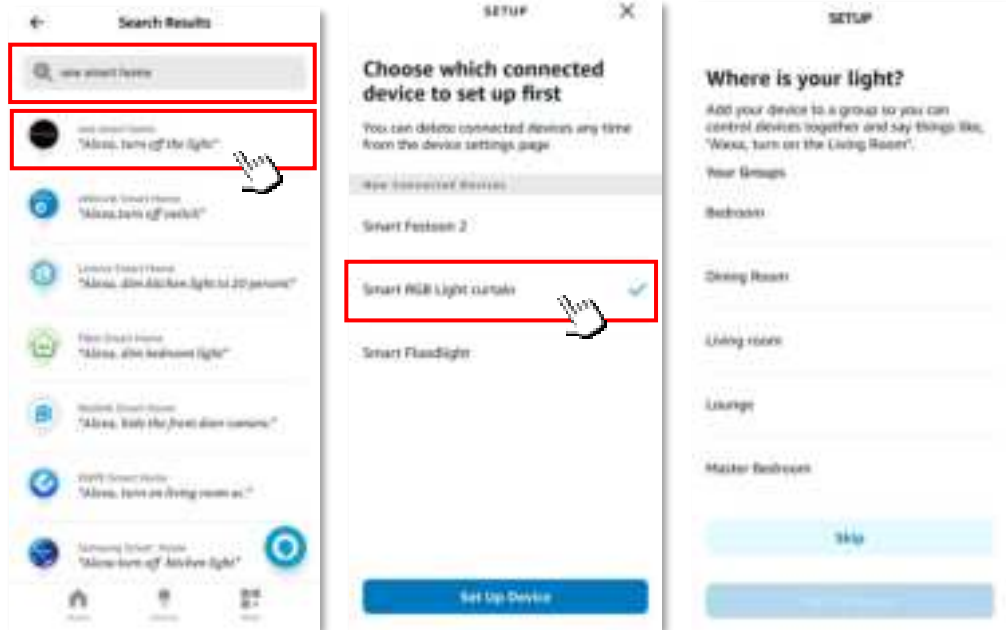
Search Results

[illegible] smart home

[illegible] Smart Home
"Alexa, turn off the light"

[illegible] Smart Home
"Alexa, turn off switch"

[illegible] Smart Home
"Alexa, dim kitchen light to 20 percent"

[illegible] Smart Home
"Alexa, dim bedroom light"

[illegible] Smart Home
"Alexa, hide the front door camera"

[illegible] Smart Home
"Alexa, turn on living room ac"

Samsung Smart Home
"Alexa turn off kitchen light"

SETUP

Choose which connected device to set up first

You can delete connected devices any time from the device settings page

New Connected Devices

Smart Festoon 2

Smart RGB Light curtain

Smart Floodlight

Set Up Device

SETUP

Where is your light?

Add your device to a group so you can control devices together and say things like, "Alexa, turn on the Living Room".

Your Groups

Bedroom

Dining Room

Living room

Lounge

Master Bedroom

Skip

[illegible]